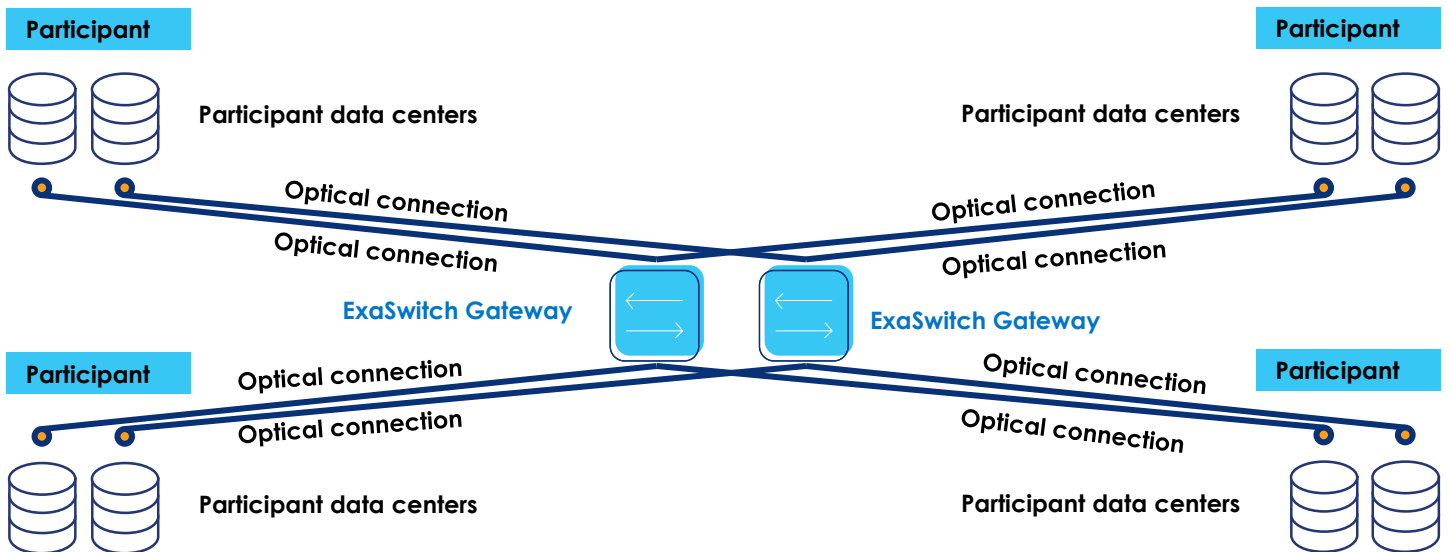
Participant

Participant data centers

Optical connection

Optical connection

Participant

Participant data centers

Optical connection

Optical connection

ExaSwitch Gateway

ExaSwitch Gateway

Participant

Optical connection

Optical connection

Participant data centers

Participant

Optical connection

Optical connection

Participant data centers